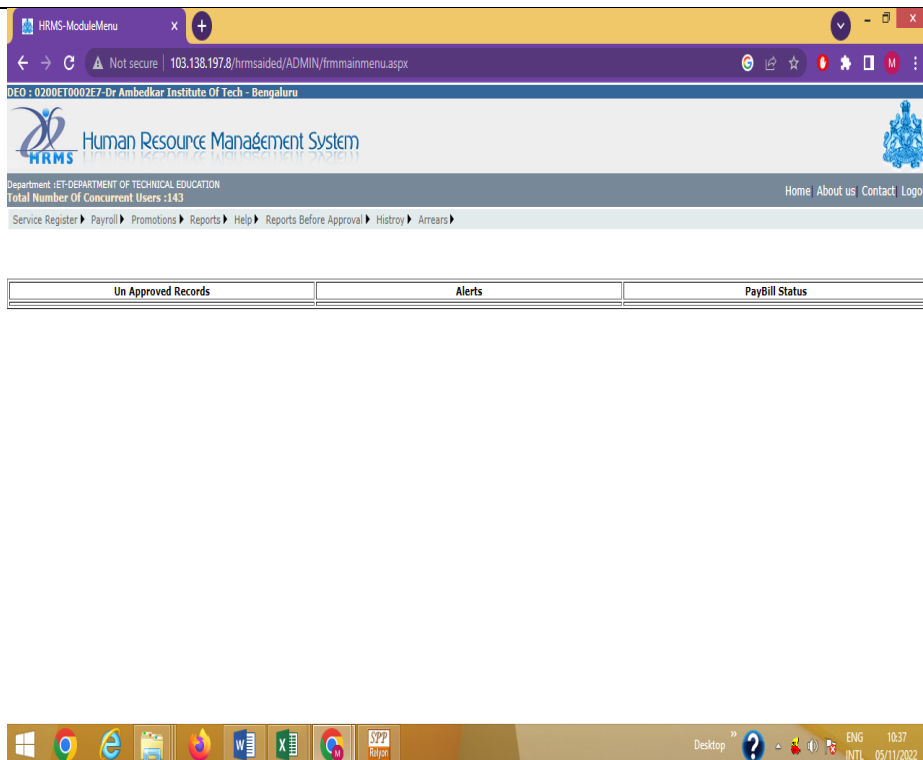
HRMS-ModuleMenu

Not secure | 103.138.197.8/hrmsaided/ADMIN/frmmainmenu.aspx

DEO : 0200ET0002E7-Dr Ambedkar Institute Of Tech - Bengaluru

HRMS Human Resource Management System

Department :ET-DEPARTMENT OF TECHNICAL EDUCATION
Total Number Of Concurrent Users :143

Home | About us | Contact | Logo

Service Register ▸ Payroll ▸ Promotions ▸ Reports ▸ Help ▸ Reports Before Approval ▸ Histroy ▸ Arrears ▸

| Un Approved Records | Alerts | PayBill Status |
|---|---|---|

SPP Relyon

Desktop ENG INTL 10:37 05/11/2022